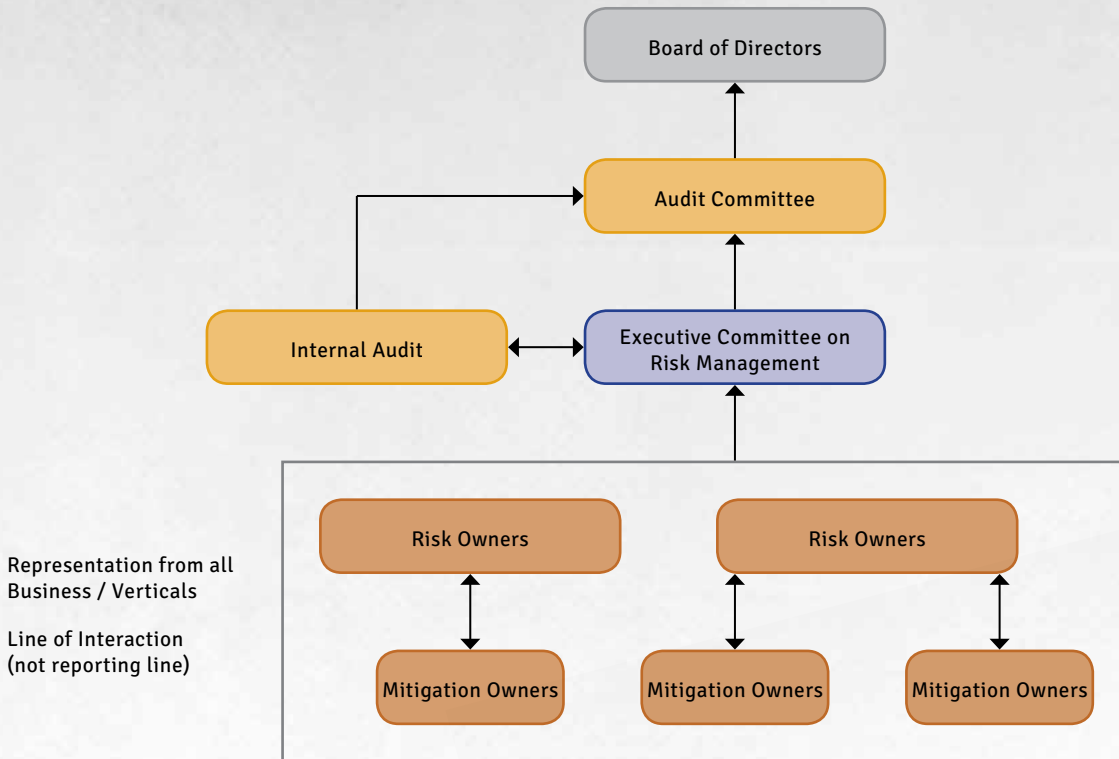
Board of Directors

Audit Committee

Internal Audit

Executive Committee on Risk Management

Representation from all Business / Verticals

Line of Interaction (not reporting line)

Risk Owners

Risk Owners

Mitigation Owners

Mitigation Owners

Mitigation Owners